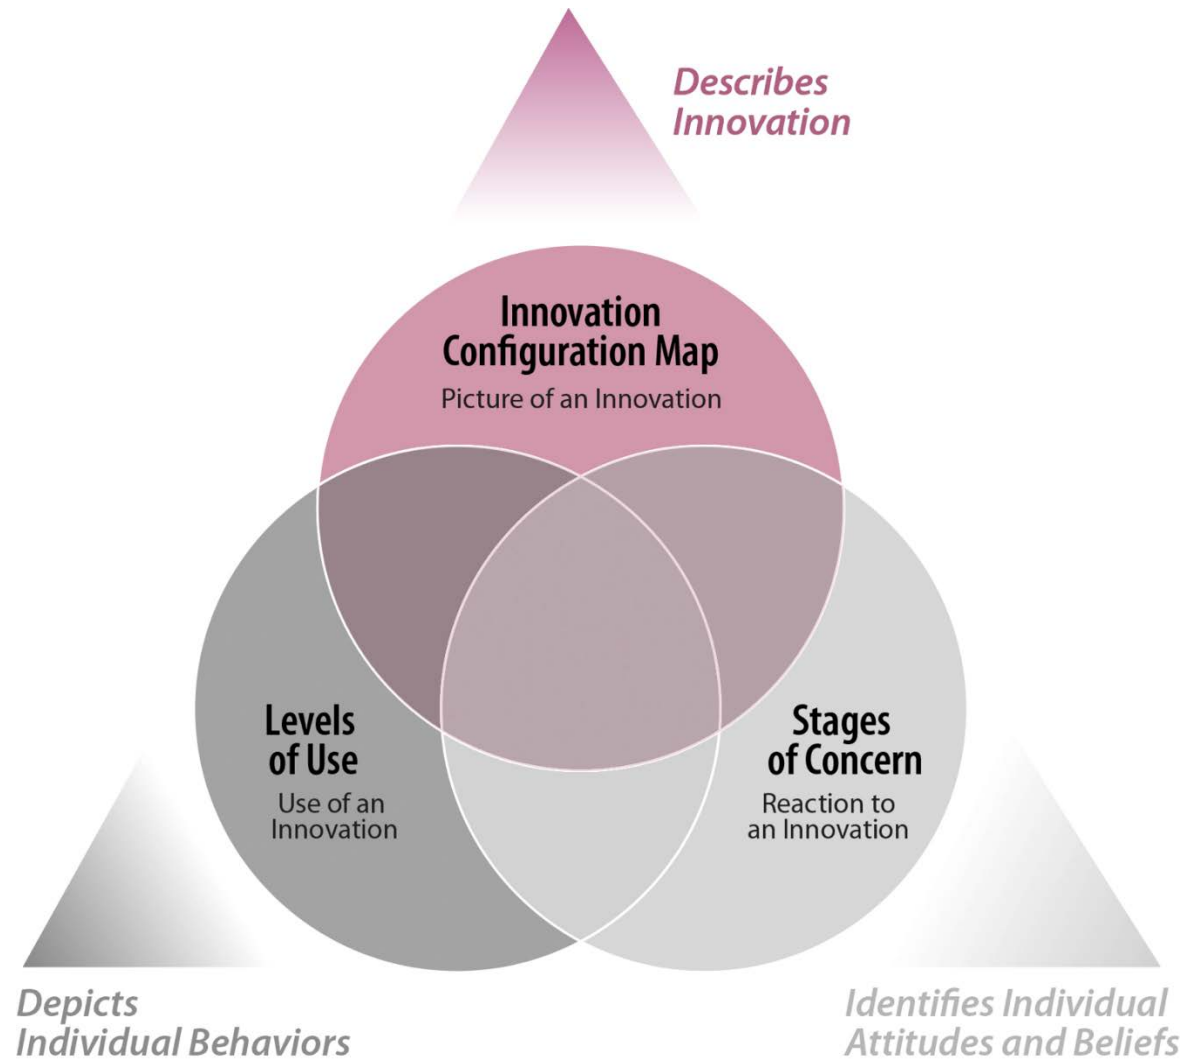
Describes Innovation

Innovation Configuration Map
Picture of an Innovation

Levels of Use
Use of an Innovation

Stages of Concern
Reaction to an Innovation

Depicts Individual Behaviors

Identifies Individual Attitudes and Beliefs